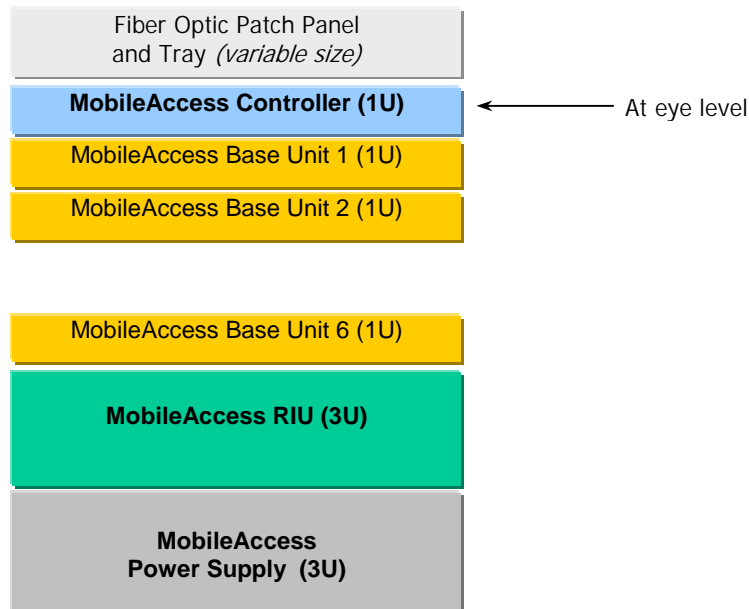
Fiber Optic Patch Panel and Tray (variable size)

MobileAccess Controller (1U)

At eye level

MobileAccess Base Unit 1 (1U)

MobileAccess Base Unit 2 (1U)

MobileAccess Base Unit 6 (1U)

MobileAccess RIU (3U)

MobileAccess Power Supply (3U)